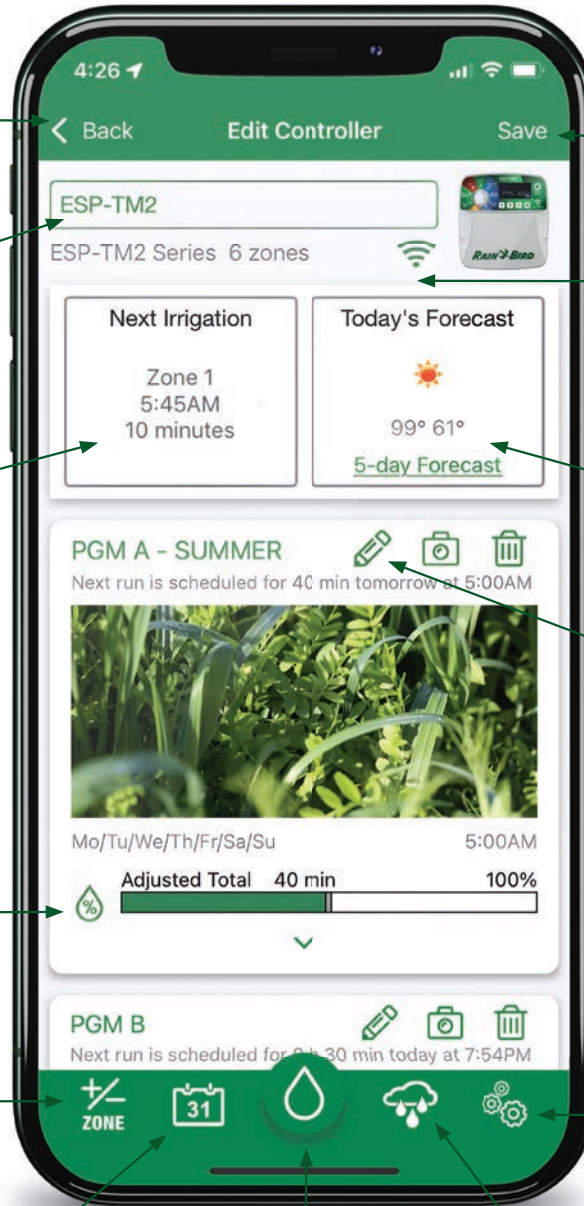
4:26

Back Edit Controller Save

ESP-TM2

ESP-TM2 Series 6 zones

RAIN BIRD

Next Irrigation

Zone 1
5:45AM
10 minutes

Today's Forecast

99° 61°
5-day Forecast

PGM A - SUMMER

Next run is scheduled for 40 min tomorrow at 5:00AM

Mo/Tu/We/Th/Fr/Sa/Su 5:00AM

Adjusted Total 40 min 100%

PGM B

Next run is scheduled for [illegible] 30 min today at 7:54PM

+/− ZONE

31